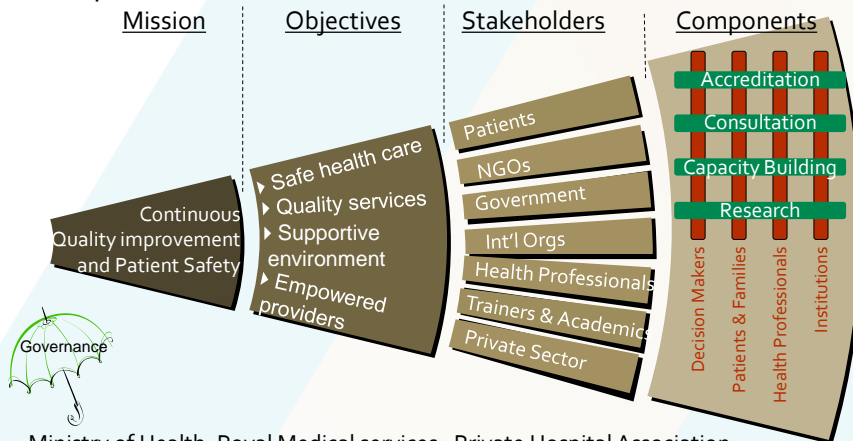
Mission

Objectives

Stakeholders

Components

Continuous Quality improvement and Patient Safety

Safe health care
Quality services
Supportive environment
Empowered providers

Patients
NGOs
Government
Int'l Orgs
Health Professionals
Trainers & Academics
Private Sector

Accreditation
Consultation
Capacity Building
Research

Decision Makers
Patients & Families
Health Professionals
Institutions

Governance

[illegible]